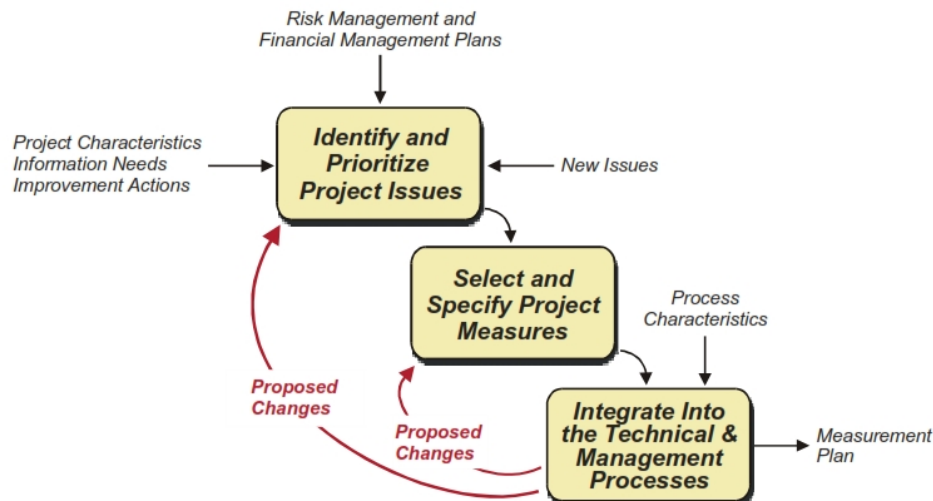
Risk Management and Financial Management Plans

Project Characteristics
Information Needs
Improvement Actions

Identify and Prioritize Project Issues

New Issues

Select and Specify Project Measures

Process Characteristics

Proposed Changes

Proposed Changes

Integrate Into the Technical & Management Processes

Measurement Plan